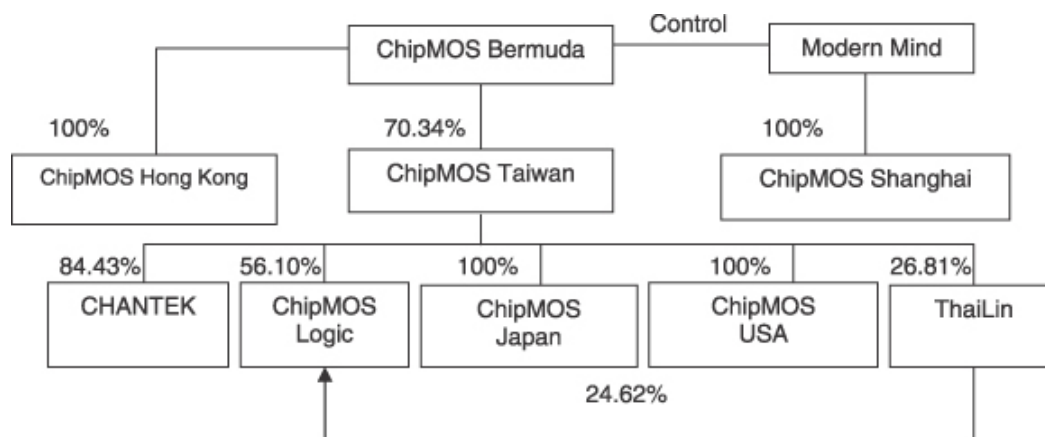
Control

ChipMOS Bermuda

Modern Mind

100%

70.34%

100%

ChipMOS Hong Kong

ChipMOS Taiwan

ChipMOS Shanghai

84.43%

56.10%

100%

100%

26.81%

CHANTEK

ChipMOS Logic

ChipMOS Japan

ChipMOS USA

ThaiLin

24.62%